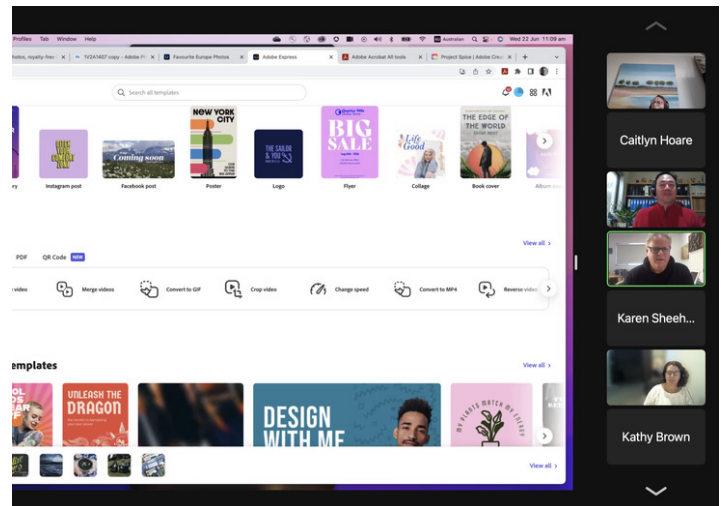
Profiles Tab Window Help
Australian Wed 22 Jun 11:09 am
hotos, royalty-free
1V2A1407 copy - Adobe Fi
Favourite Europe Photos
Adobe Express
Adobe Acrobat All tools
Project Spice | Adobe Cre
Search all templates
ry
Instagram post
Facebook post
Poster
Logo
Flyer
Collage
Book cover
Album co
NEW YORK CITY
Coming soon
THE SAILOR & YOU
BIG SALE
Life Good
THE EDGE OF THE WORLD
View all >
PDF
QR Code NEW
video
Merge videos
Convert to GIF
Crop video
Change speed
Convert to MP4
Reverse vide
templates
View all >
UNLEASH THE DRAGON
DESIGN WITH ME
View all >
Caitlyn Hoare
Karen Sheeh...
Kathy Brown